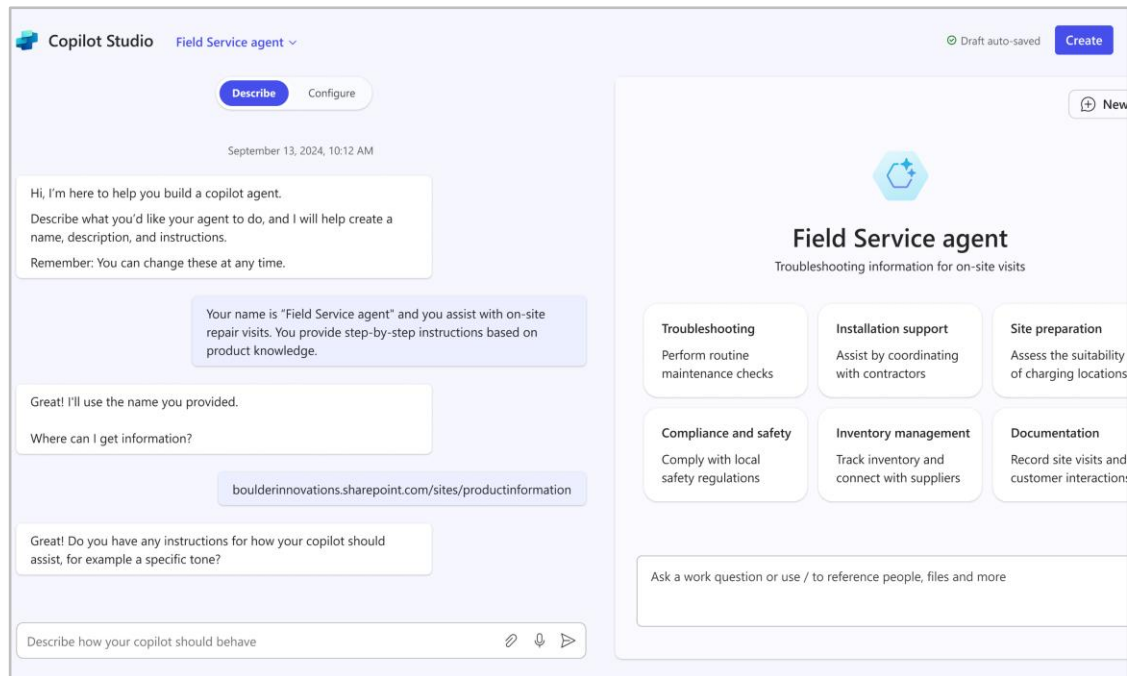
Copilot Studio Field Service agent

Draft auto-saved Create

Describe Configure

September 13, 2024, 10:12 AM

Hi, I'm here to help you build a copilot agent.

Describe what you'd like your agent to do, and I will help create a name, description, and instructions.

Remember: You can change these at any time.

Your name is "Field Service agent" and you assist with on-site repair visits. You provide step-by-step instructions based on product knowledge.

Great! I'll use the name you provided.

Where can I get information?

boulderinnovations.sharepoint.com/sites/productinformation

Great! Do you have any instructions for how your copilot should assist, for example a specific tone?

Describe how your copilot should behave

New

Field Service agent

Troubleshooting information for on-site visits

| Troubleshooting<br>Perform routine maintenance checks | Installation support<br>Assist by coordinating with contractors | Site preparation<br>Assess the suitability of charging locations |
|---|---|---|
| Compliance and safety<br>Comply with local safety regulations | Inventory management<br>Track inventory and connect with suppliers | Documentation<br>Record site visits and customer interactions |

Ask a work question or use / to reference people, files and more